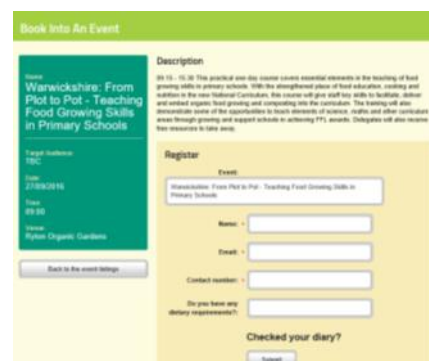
Book Into An Event

Name
Warwickshire: From Plot to Pot - Teaching Food Growing Skills in Primary Schools

Target Audience
TBC

Date
27/09/2016

Time
09:00

Venue
Ryton Organic Gardens

Back to the event listings

Description

09.15 - 15.30 This practical one day course covers essential elements in the teaching of food growing skills in primary schools. With the strengthened place of food education, cooking and nutrition in the new National Curriculum, this course will give staff key skills to facilitate, deliver and embed organic food growing and composting into the curriculum. The training will also demonstrate some of the opportunities to teach elements of science, maths and other curriculum areas through growing and support schools in achieving FFL awards. Delegates will also receive free resources to take away.

Register

Event:
Warwickshire: From Plot to Pot - Teaching Food Growing Skills in Primary Schools

Name: *

Email: *

Contact number: *

Do you have any dietary requirements?:

Checked your diary?

Submit